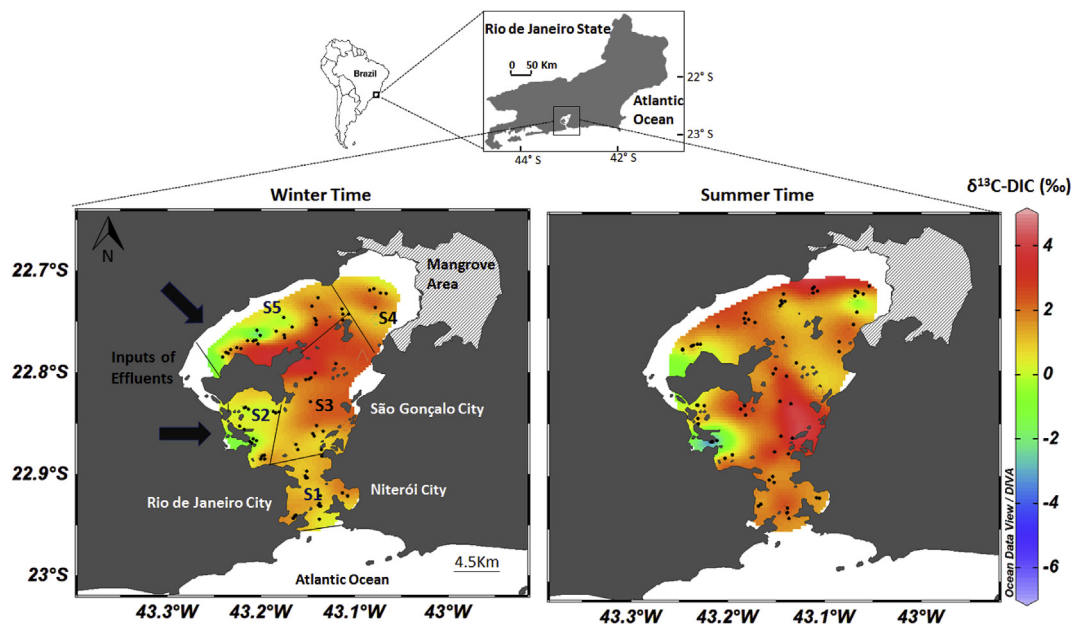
Brazil

Rio de Janeiro State

0 50 Km

22° S

Atlantic Ocean

23° S

44° S

42° S

Winter Time

Summer Time

$\delta^{13}$C-DIC (‰)

N

22.7°S

22.8°S

22.9°S

23°S

Mangrove Area

S5

S4

Inputs of Effluents

S2

S3

São Gonçalo City

S1

Niterói City

Rio de Janeiro City

4.5Km

Atlantic Ocean

43.3°W

43.2°W

43.1°W

43°W

43.3°W

43.2°W

43.1°W

43°W

4

2

0

-2

-4

-6

Ocean Data View / DIVA